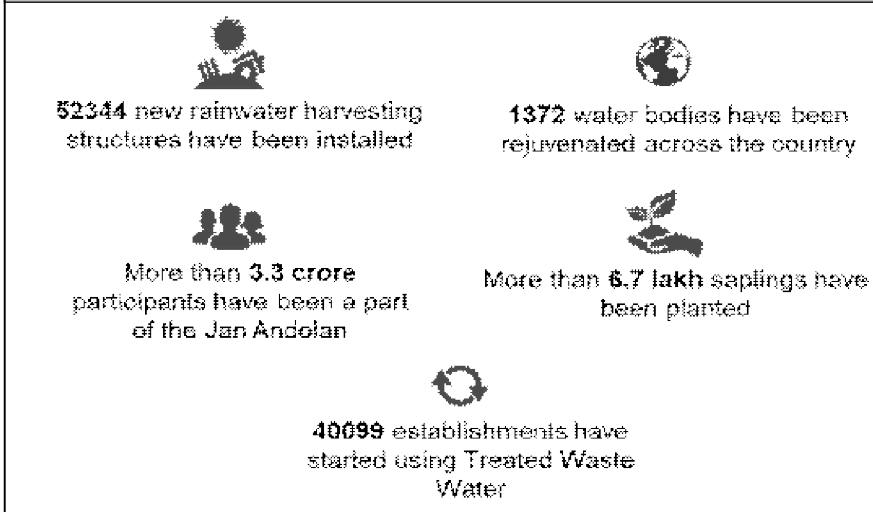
52344 new rainwater harvesting structures have been installed

1372 water bodies have been rejuvenated across the country

More than 3.3 crore participants have been a part of the Jan Andolan

More than 6.7 lakh saplings have been planted

40099 establishments have started using Treated Waste Water